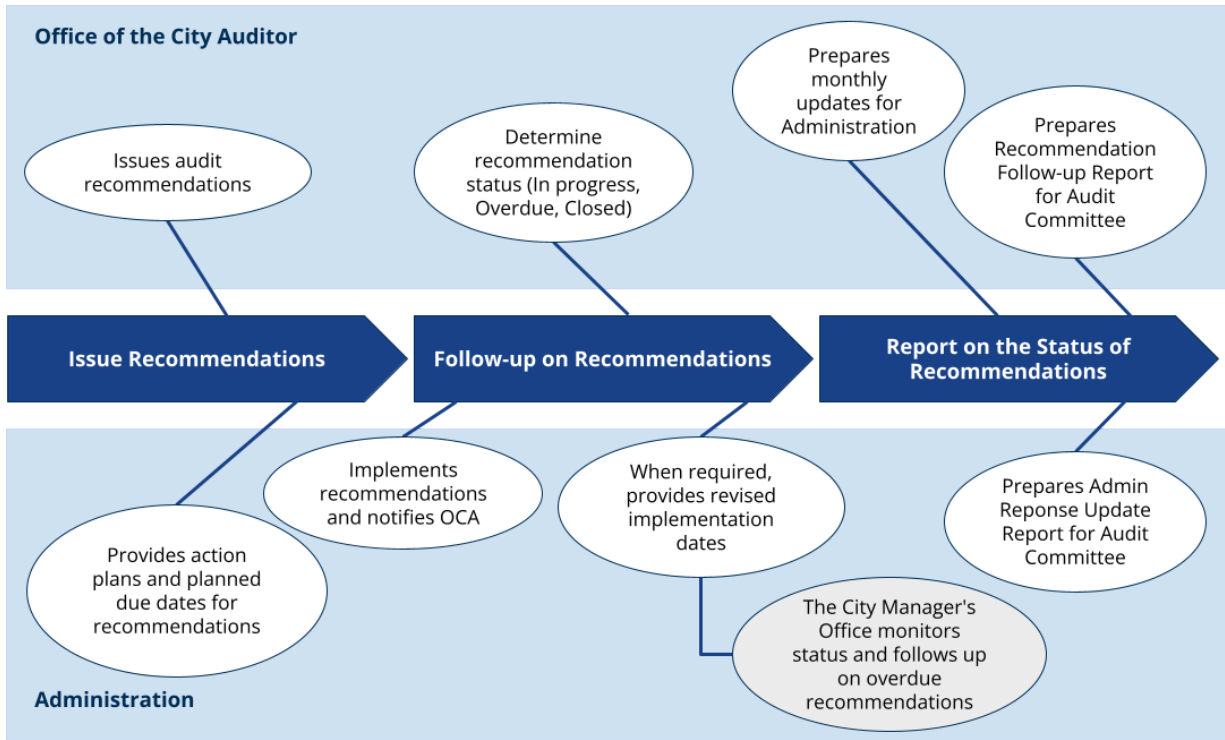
Office of the City Auditor

Issues audit recommendations

Determine recommendation status (In progress, Overdue, Closed)

Prepares monthly updates for Administration

Prepares Recommendation Follow-up Report for Audit Committee

Issue Recommendations

Follow-up on Recommendations

Report on the Status of Recommendations

Provides action plans and planned due dates for recommendations

Implements recommendations and notifies OCA

When required, provides revised implementation dates

The City Manager's Office monitors status and follows up on overdue recommendations

Prepares Admin Reponse Update Report for Audit Committee

Administration